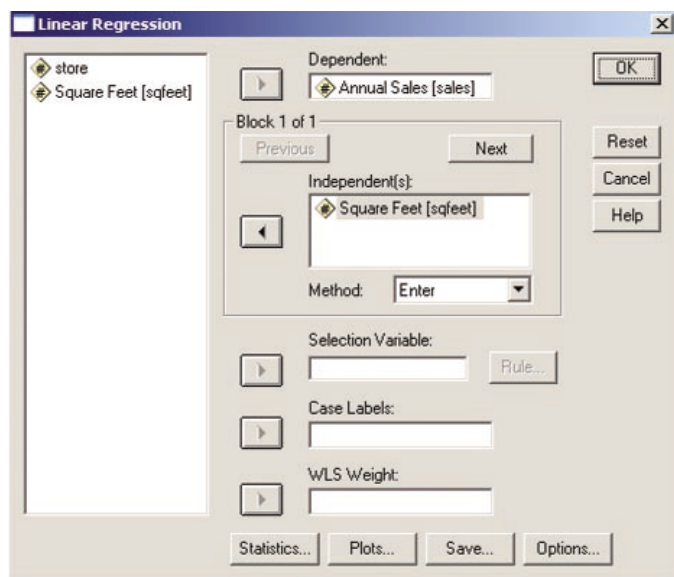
Linear Regression

store
Square Feet [sqfeet]

Dependent:
Annual Sales [sales]

OK
Reset
Cancel
Help

Block 1 of 1
Previous
Next

Independent(s):
Square Feet [sqfeet]

Method: Enter

Selection Variable:
Rule...

Case Labels:

WLS Weight:

Statistics... Plots... Save... Options...